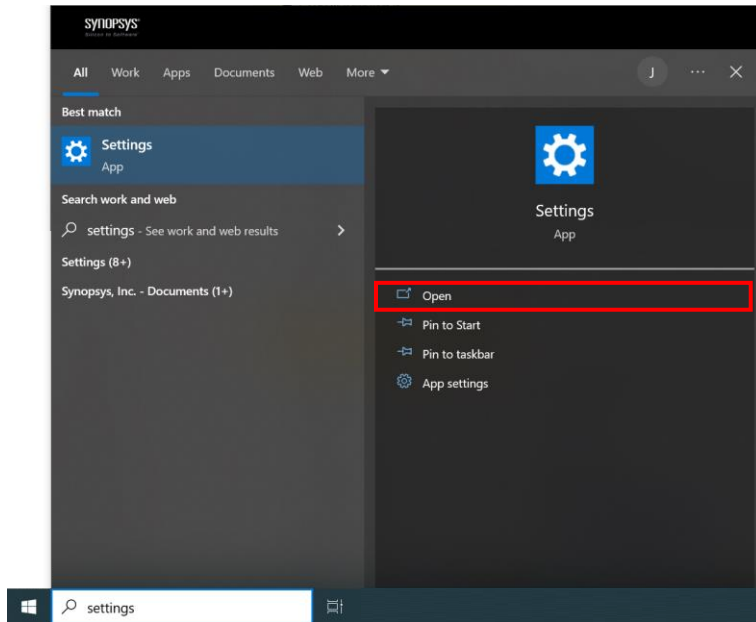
SYNOPSYS
Silicon to Software

All Work Apps Documents Web More

J ··· ✕

Best match

Settings
App

Search work and web

settings - See work and web results

Settings (8+)

Synopsys, Inc. - Documents (1+)

Settings
App

Open

Pin to Start

Pin to taskbar

App settings

settings